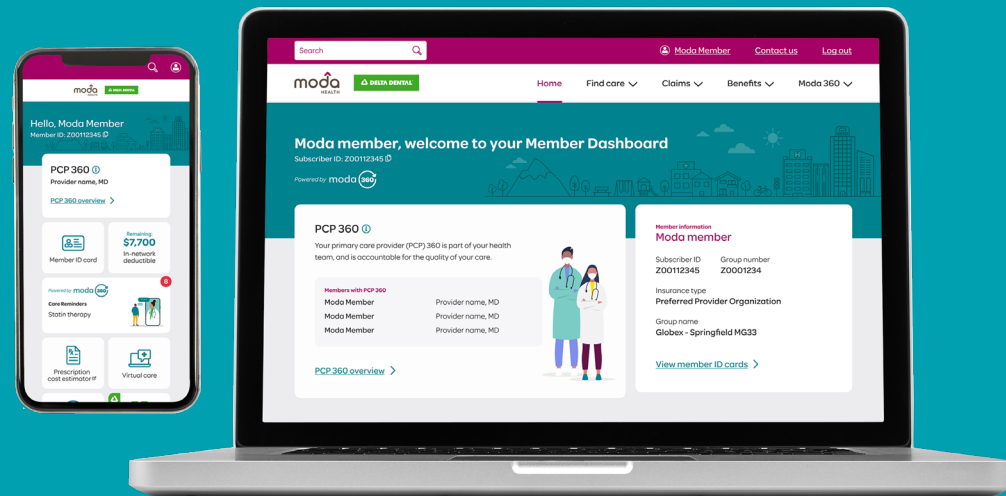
moda HEALTH DELTA DENTAL

Hello, Moda Member
Member ID: Z00112345

PCP 360
Provider name, MD
PCP 360 overview

Member ID card

Remaining:
$7,700
In-network deductible

Powered by moda 360
8
Core Reminders
Statin therapy

Prescription cost estimator

Virtual care

Search

Moda Member Contact us Log out

moda HEALTH DELTA DENTAL

Home Find care Claims Benefits Moda 360

Moda member, welcome to your Member Dashboard
Subscriber ID: Z00112345
Powered by moda 360

PCP 360
Your primary care provider (PCP) 360 is part of your health team, and is accountable for the quality of your care.

Members with PCP 360

| Moda Member | Provider name, MD |
|---|---|
| Moda Member | Provider name, MD |
| Moda Member | Provider name, MD |

PCP 360 overview

Member information
Moda member

Subscriber ID
Z00112345

Group number
Z0001234

Insurance type
Preferred Provider Organization

Group name
Globex - Springfield MG33

View member ID cards